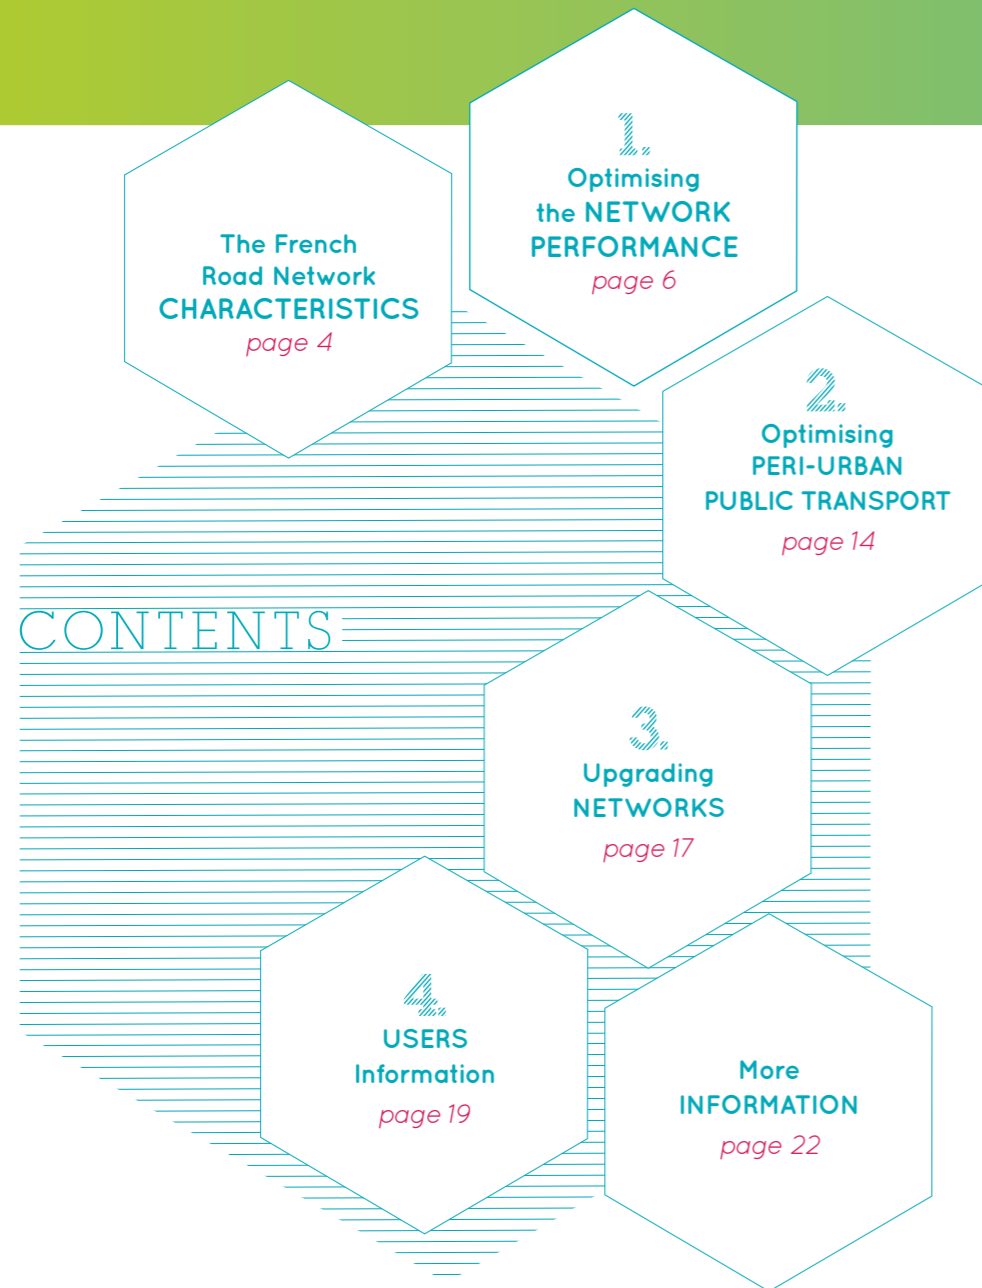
CONTENTS

The French Road Network CHARACTERISTICS
page 4

1.
Optimising the NETWORK PERFORMANCE
page 6

2.
Optimising PERI-URBAN PUBLIC TRANSPORT
page 14

3.
Upgrading NETWORKS
page 17

4.
USERS Information
page 19

More INFORMATION
page 22